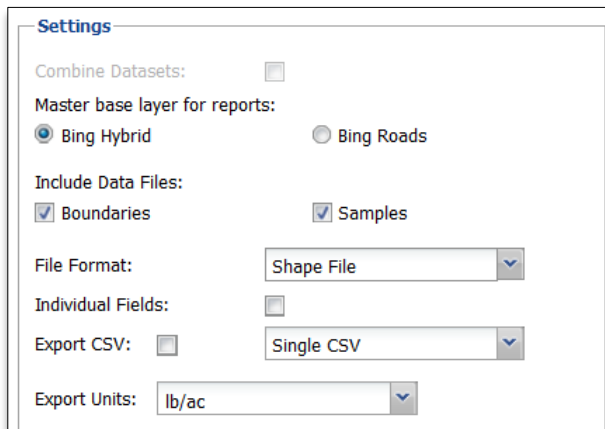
Settings

Combine Datasets:

Master base layer for reports:

Bing Hybrid

Bing Roads

Include Data Files:

Boundaries

Samples

File Format: Shape File

Individual Fields:

Export CSV: Single CSV

Export Units: lb/ac